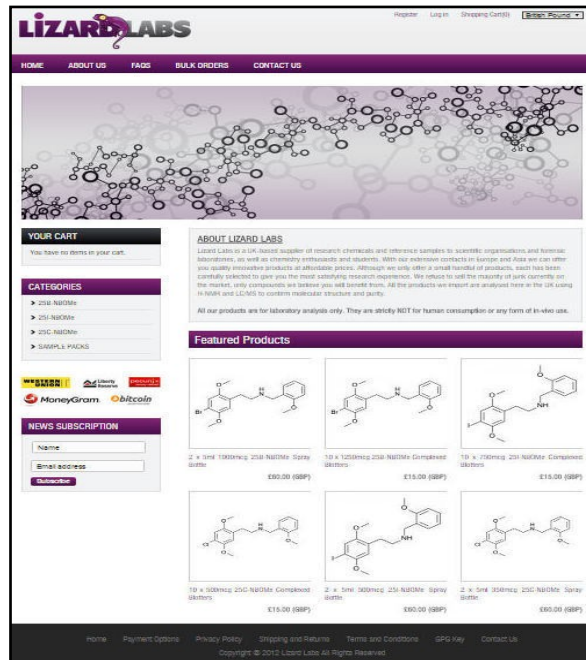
LIZARD LABS

Register Log in Shopping Cart(0) British Pound

HOME ABOUT US FAQS BULK ORDERS CONTACT US

YOUR CART
You have no items in your cart.

CATEGORIES
25B-NBOMe
25I-NBOMe
25C-NBOMe
SAMPLE PACKS

WESTERN UNION Liberty Reserve pecunix
MoneyGram. bitcoin

NEWS SUBSCRIPTION
Name
Email address
Subscribe

ABOUT LIZARD LABS
Lizard Labs is a UK-based supplier of research chemicals and reference samples to scientific organisations and forensic laboratories, as well as chemistry enthusiasts and students. With our extensive contacts in Europe and Asia we can offer you quality innovative products at affordable prices. Although we only offer a small handful of products, each has been carefully selected to give you the most satisfying research experience. We refuse to sell the majority of junk currently on the market, only compounds we believe you will benefit from. All the products we import are analysed here in the UK using H-NMR and LC/MS to confirm molecular structure and purity.

All our products are for laboratory analysis only. They are strictly NOT for human consumption or any form of in-vivo use.

Featured Products

2 x 5ml 1000mcg 25B-NBOMe Spray Bottles
£60.00 (GBP)

10 x 1250mcg 25B-NBOMe Complexed Blotters
£15.00 (GBP)

10 x 700mcg 25I-NBOMe Complexed Blotters
£15.00 (GBP)

10 x 500mcg 25C-NBOMe Complexed Blotters
£15.00 (GBP)

2 x 5ml 500mcg 25I-NBOMe Spray Bottles
£60.00 (GBP)

2 x 5ml 350mcg 25C-NBOMe Spray Bottles
£60.00 (GBP)

Home Payment Options Privacy Policy Shipping and Returns Terms and Conditions GPG Key Contact Us
Copyright © 2012 Lizard Labs All Rights Reserved.